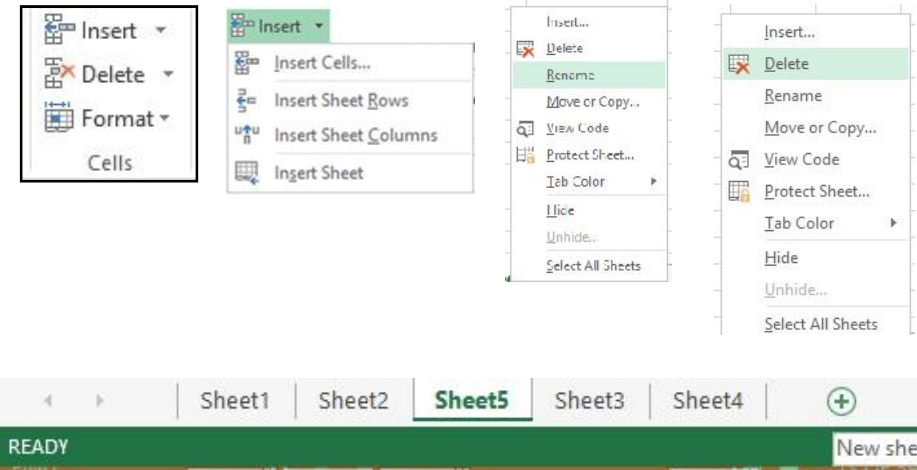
Insert
Delete
Format
Cells

Insert
Insert Cells...
Insert Sheet Rows
Insert Sheet Columns
Insert Sheet

Insert...
Delete
Rename
Move or Copy...
View Code
Protect Sheet...
Tab Color
Hide
Unhide...
Select All Sheets

Insert...
Delete
Rename
Move or Copy...
View Code
Protect Sheet...
Tab Color
Hide
Unhide...
Select All Sheets

Sheet1 Sheet2 Sheet5 Sheet3 Sheet4

READY

New she